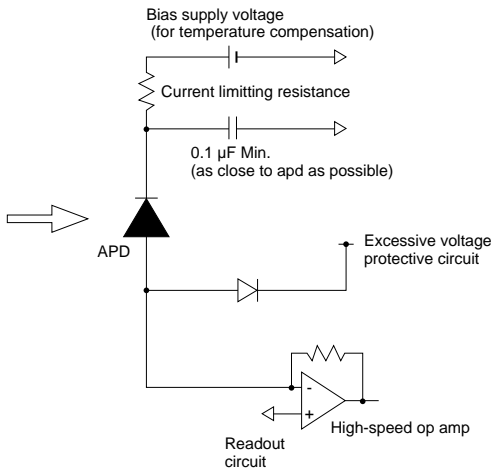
Bias supply voltage
(for temperature compensation)

Current limitting resistance

0.1 μF Min.
(as close to apd as possible)

APD

Excessive voltage
protective circuit

-
+

Readout
circuit

High-speed op amp